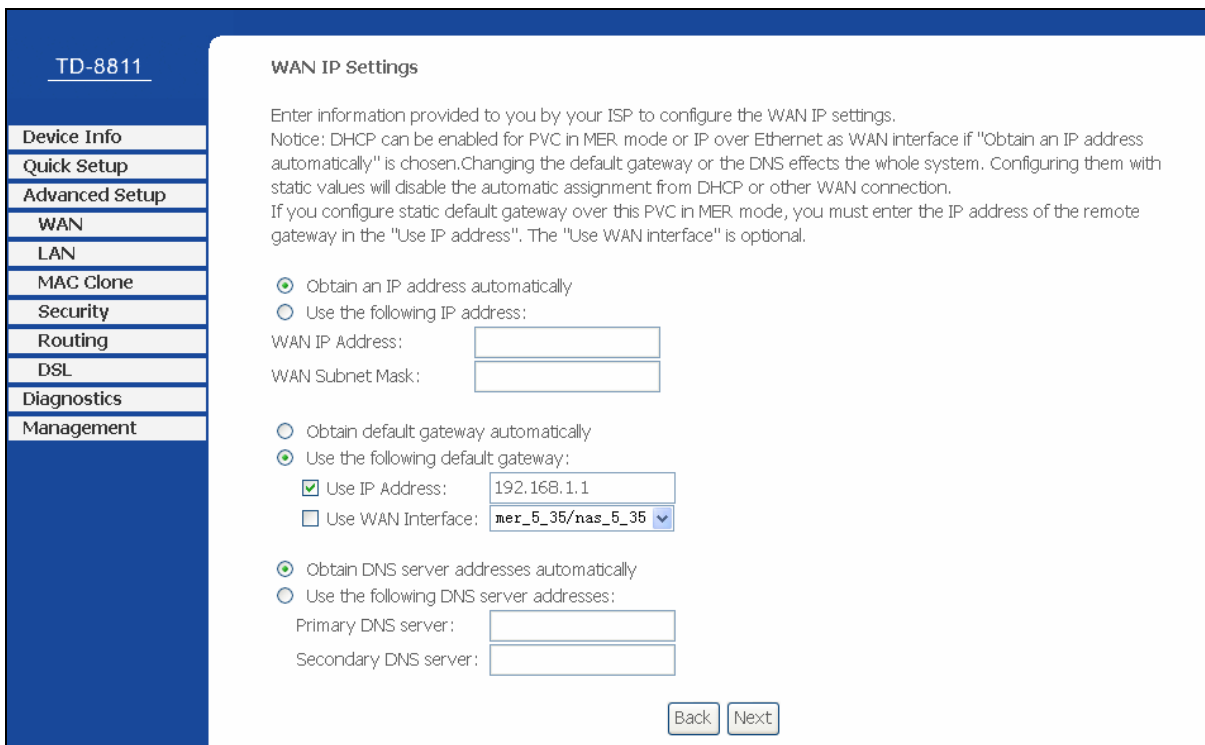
TD-8811

Device Info
Quick Setup
Advanced Setup
WAN
LAN
MAC Clone
Security
Routing
DSL
Diagnostics
Management

WAN IP Settings

Enter information provided to you by your ISP to configure the WAN IP settings.
Notice: DHCP can be enabled for PVC in MER mode or IP over Ethernet as WAN interface if "Obtain an IP address automatically" is chosen.Changing the default gateway or the DNS effects the whole system. Configuring them with static values will disable the automatic assignment from DHCP or other WAN connection.
If you configure static default gateway over this PVC in MER mode, you must enter the IP address of the remote gateway in the "Use IP address". The "Use WAN interface" is optional.

Obtain an IP address automatically
Use the following IP address:
WAN IP Address:
WAN Subnet Mask:

Obtain default gateway automatically
Use the following default gateway:
Use IP Address: 192.168.1.1
Use WAN Interface: mer_5_35/nas_5_35

Obtain DNS server addresses automatically
Use the following DNS server addresses:
Primary DNS server:
Secondary DNS server:

Back Next